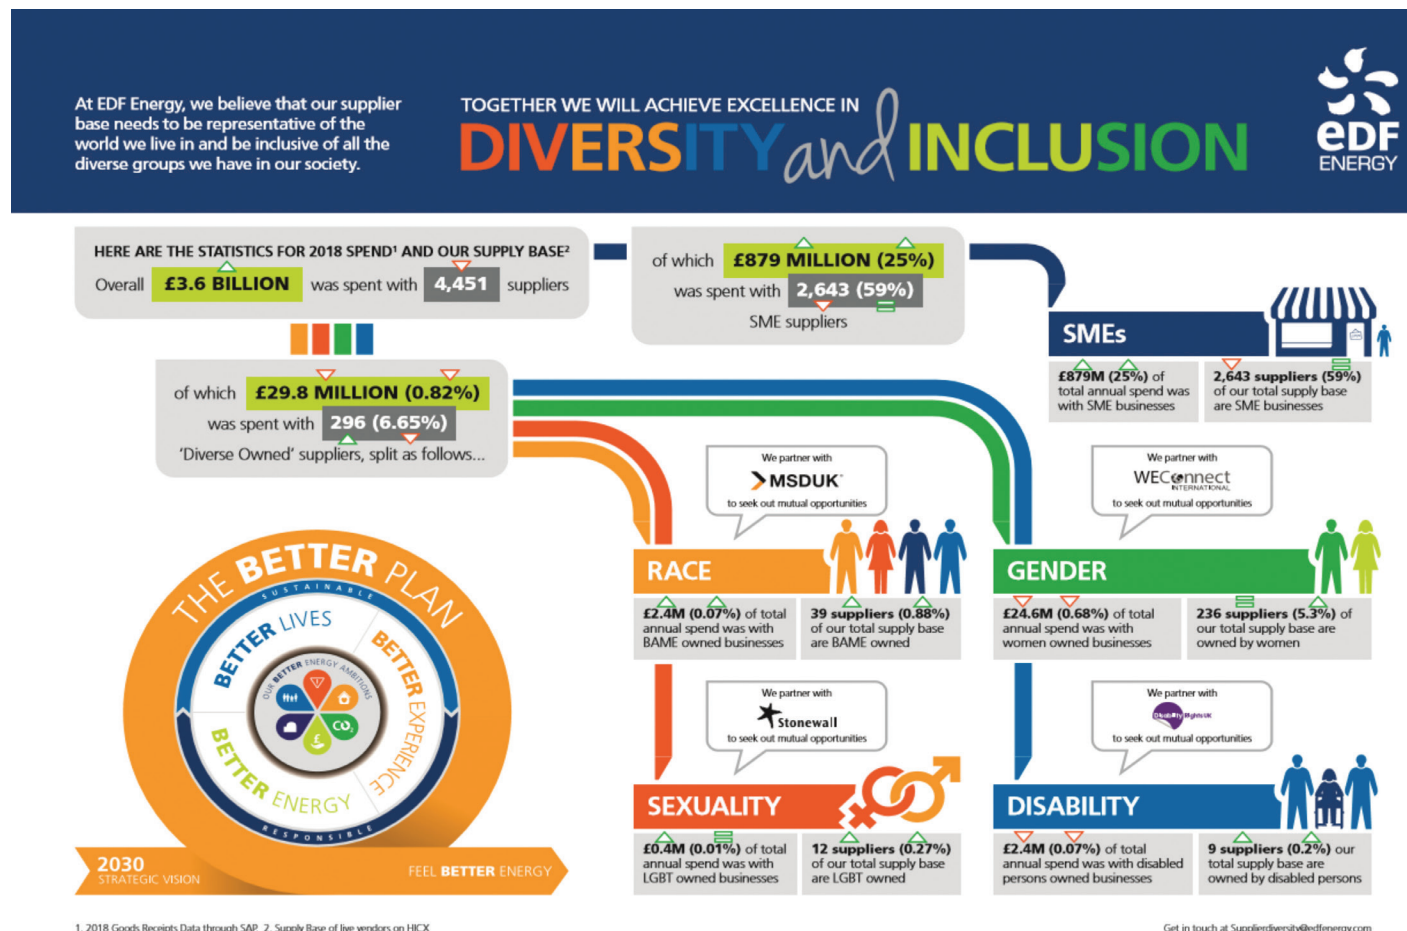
At EDF Energy, we believe that our supplier base needs to be representative of the world we live in and be inclusive of all the diverse groups we have in our society.

TOGETHER WE WILL ACHIEVE EXCELLENCE IN

DIVERSITY and INCLUSION

eDF ENERGY

HERE ARE THE STATISTICS FOR 2018 SPEND¹ AND OUR SUPPLY BASE²

Overall £3.6 BILLION was spent with 4,451 suppliers

of which £879 MILLION (25%) was spent with 2,643 (59%) SME suppliers

SMEs

£879M (25%) of total annual spend was with SME businesses

2,643 suppliers (59%) of our total supply base are SME businesses

of which £29.8 MILLION (0.82%) was spent with 296 (6.65%) 'Diverse Owned' suppliers, split as follows...

We partner with MSDUK to seek out mutual opportunities

We partner with WEConnect INTERNATIONAL to seek out mutual opportunities

RACE

£2.4M (0.07%) of total annual spend was with BAME owned businesses

39 suppliers (0.88%) of our total supply base are BAME owned

GENDER

£24.6M (0.68%) of total annual spend was with women owned businesses

236 suppliers (5.3%) of our total supply base are owned by women

We partner with Stonewall to seek out mutual opportunities

We partner with Disability Rights UK to seek out mutual opportunities

SEXUALITY

£0.4M (0.01%) of total annual spend was with LGBT owned businesses

12 suppliers (0.27%) of our total supply base are LGBT owned

DISABILITY

£2.4M (0.07%) of total annual spend was with disabled persons owned businesses

9 suppliers (0.2%) our total supply base are owned by disabled persons

THE BETTER PLAN
SUSTAINABLE
BETTER LIVES
BETTER EXPERIENCE
BETTER ENERGY
RESPONSIBLE
OUR BETTER ENERGY AMBITIONS
$CO_2$

2030 STRATEGIC VISION

FEEL BETTER ENERGY

1. 2018 Goods Receipts Data through SAP 2. Supply Base of live vendors on HICX

Get in touch at Supplierdiversity@edfenergy.com